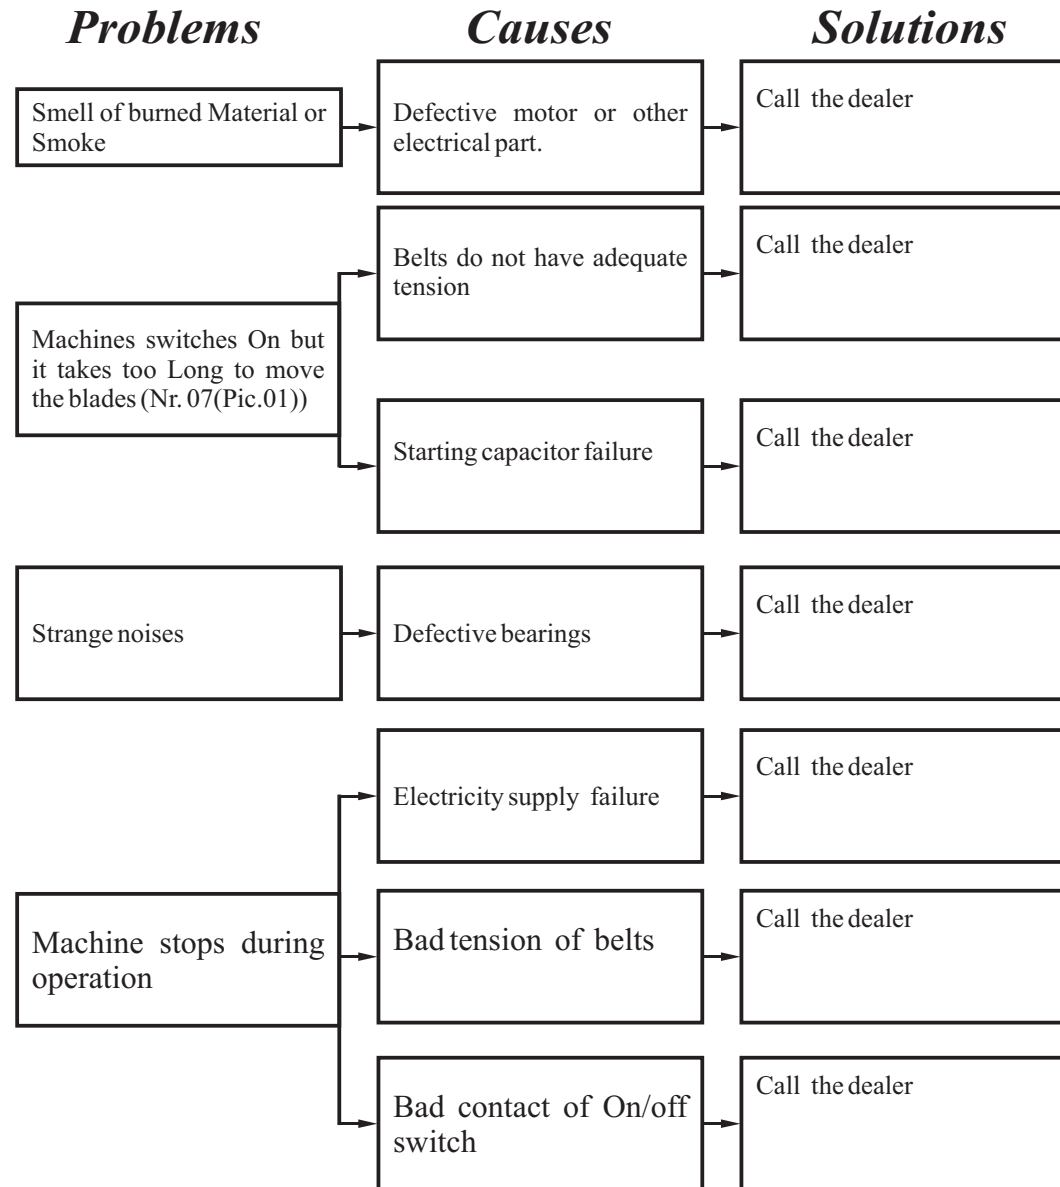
Problems

Causes

Solutions

Smell of burned Material or Smoke

Defective motor or other electrical part.

Call the dealer

Belts do not have adequate tension

Call the dealer

Machines switches On but it takes too Long to move the blades (Nr. 07(Pic.01))

Starting capacitor failure

Call the dealer

Strange noises

Defective bearings

Call the dealer

Electricity supply failure

Call the dealer

Machine stops during operation

Bad tension of belts

Call the dealer

Bad contact of On/off switch

Call the dealer